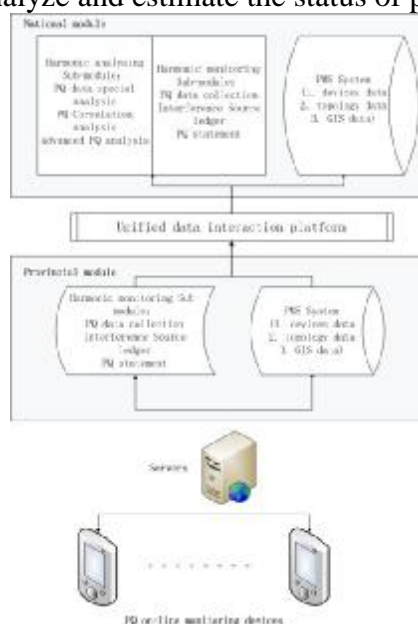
alyze and estimate the status of p

National module

Harmonic analysing Submodule: PQ data special analysis PQ Correlation analysis advanced PQ analysis

Harmonic monitoring Submodule: PQ data collection Interference Source ledger PQ statement

PMS System
1. devices data
2. topology data
3. GIS data

Unified data interaction platform

Provincial module

Harmonic monitoring Sub module: PQ data collection Interference Source ledger PQ statement

PMS System
1. devices data
2. topology data
3. GIS data

Servers

PQ on-line monitoring devices